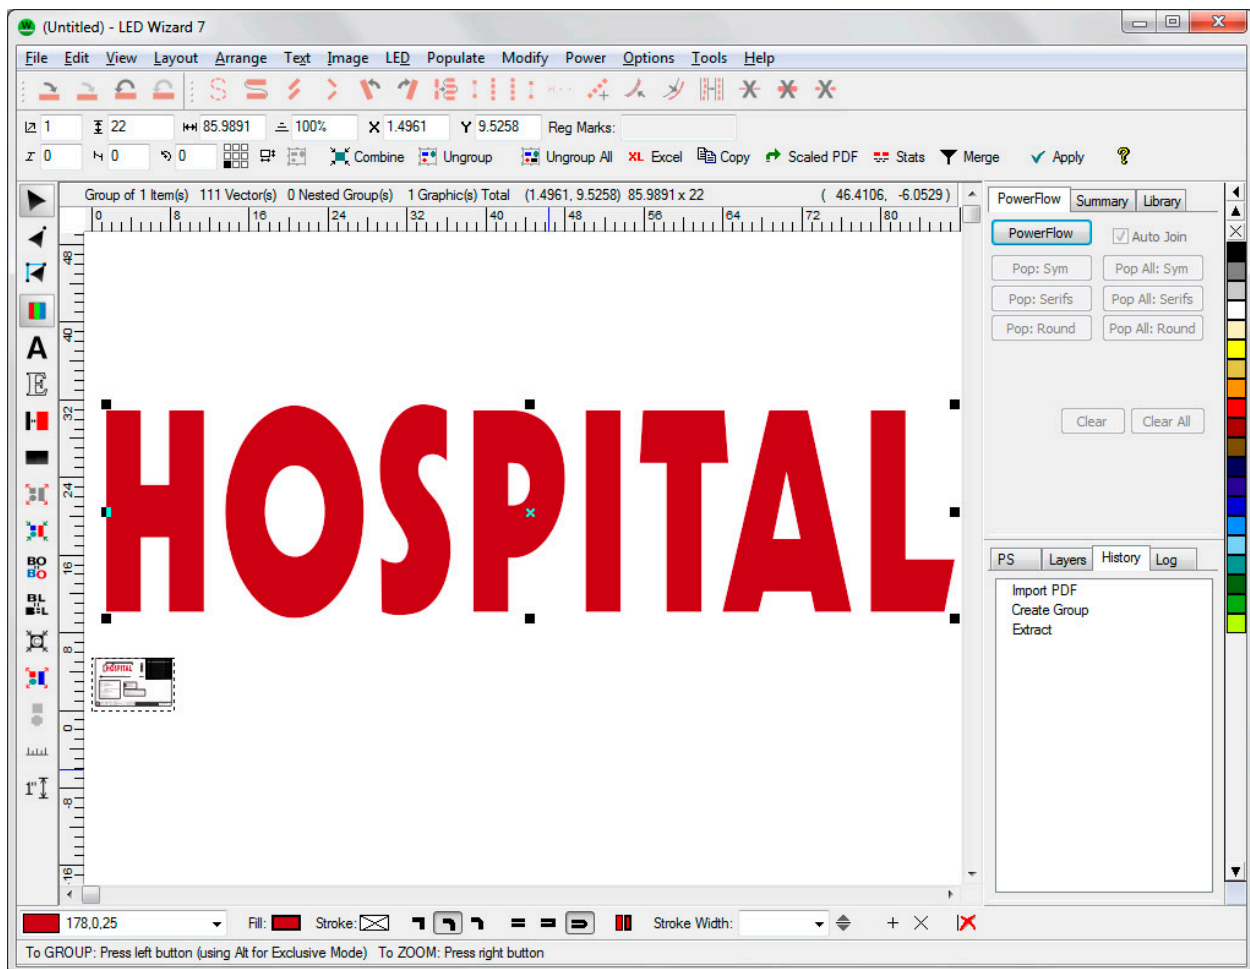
(Untitled) - LED Wizard 7

File Edit View Layout Arrange Text Image LED Populate Modify Power Options Tools Help

1 22 85.9891 100% X 1.4961 Y 9.5258 Reg Marks:

0 0 0 Combine Ungroup Ungroup All XL Excel Copy Scaled PDF Stats Merge Apply

Group of 1 Item(s) 111 Vector(s) 0 Nested Group(s) 1 Graphic(s) Total (1.4961, 9.5258) 85.9891 x 22 ( 46.4106, -6.0529 )

0 8 16 24 32 40 48 56 64 72 80

48 40 32 24 16 8 0 -8 -16

HOSPITAL

PowerFlow Summary Library

PowerFlow Auto Join

Pop: Sym Pop All: Sym

Pop: Serifs Pop All: Serifs

Pop: Round Pop All: Round

Clear Clear All

PS Layers History Log

Import PDF
Create Group
Extract

178,0,25 Fill: Stroke: Stroke Width:

To GROUP: Press left button (using Alt for Exclusive Mode) To ZOOM: Press right button